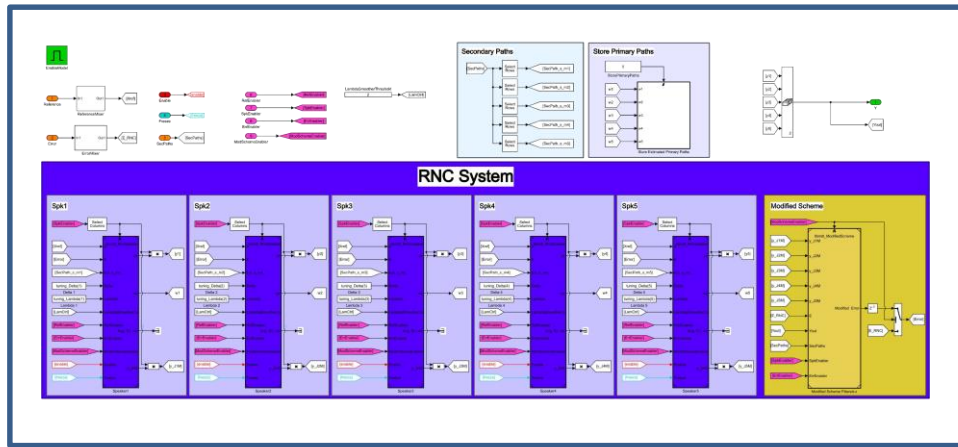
Secondary Paths

Store Primary Paths

RNC System

Spk1

Spk2

Spk3

Spk4

Spk5

Modified Scheme

Reference

Enable

Freeze

SecPaths

LambdaSmoother/Threshold

[Lam0rl]

[SecPath_s_m1]

[SecPath_s_m2]

[SecPath_s_m3]

[SecPath_s_m4]

[SecPath_s_m5]

Store Estimated Primary Paths

Speaker1

Speaker2

Speaker3

Speaker4

Speaker5

Modified Scheme Filtersize

Modified Error

[E_RNC]

[Error]

[Y]

[Yfull]